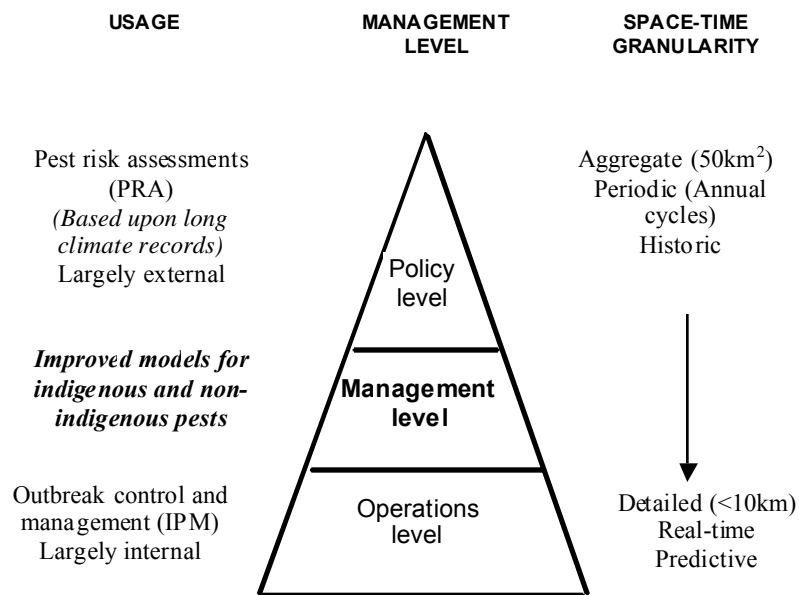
USAGE

MANAGEMENT LEVEL

SPACE-TIME GRANULARITY

Pest risk assessments (PRA)
*(Based upon long climate records)*
Largely external

Aggregate ($50km^2$)
Periodic (Annual cycles)
Historic

Policy level

***Improved models for indigenous and non-indigenous pests***

**Management level**

Outbreak control and management (IPM)
Largely internal

Operations level

Detailed (<10km)
Real-time
Predictive